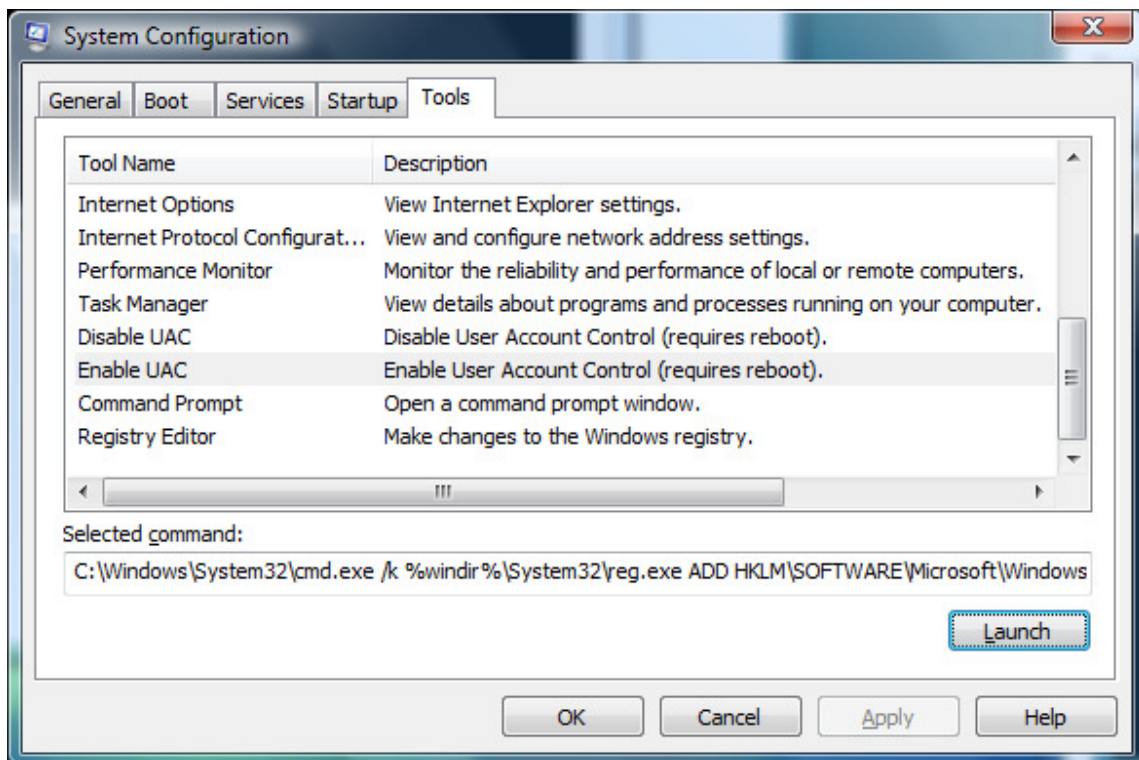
System Configuration

General | Boot | Services | Startup | Tools

| Tool Name | Description |
|---|---|
| Internet Options | View Internet Explorer settings. |
| Internet Protocol Configurat... | View and configure network address settings. |
| Performance Monitor | Monitor the reliability and performance of local or remote computers. |
| Task Manager | View details about programs and processes running on your computer. |
| Disable UAC | Disable User Account Control (requires reboot). |
| Enable UAC | Enable User Account Control (requires reboot). |
| Command Prompt | Open a command prompt window. |
| Registry Editor | Make changes to the Windows registry. |

Selected command:

C:\Windows\System32\cmd.exe /k %windir%\System32\reg.exe ADD HKLM\SOFTWARE\Microsoft\Windows

Launch

OK Cancel Apply Help